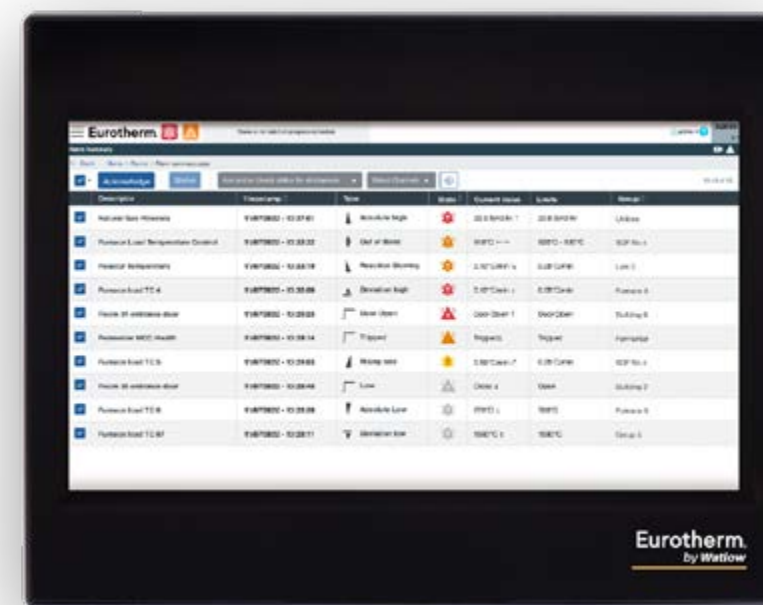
Eurotherm

Alarm Summary

Acknowledge

Description | Timestamp | Type | State | Current Value | Limits | Group
Natural Gas Pressure | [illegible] | Absolute high | | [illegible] | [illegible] | Utilities
Furnace 3 Load Temperature Control | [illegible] | Out of Band | | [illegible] | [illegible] | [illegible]
Reactor Refigeration | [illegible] | Reaction Slowing | | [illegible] | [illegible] | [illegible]
Furnace load TC 4 | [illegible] | Deviation high | | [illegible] | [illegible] | Furnace 4
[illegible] | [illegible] | Door Open | | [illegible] | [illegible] | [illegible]
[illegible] | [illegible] | Tripped | | Tripped | Tripped | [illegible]
Furnace load TC 5 | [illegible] | Ramp rate | | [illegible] | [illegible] | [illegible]
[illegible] | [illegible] | Low | | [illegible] | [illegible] | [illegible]
Furnace load TC 6 | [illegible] | Absolute Low | | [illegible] | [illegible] | Furnace 6
Furnace load TC 67 | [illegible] | Deviation low | | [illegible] | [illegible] | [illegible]

Eurotherm.
by Watlow